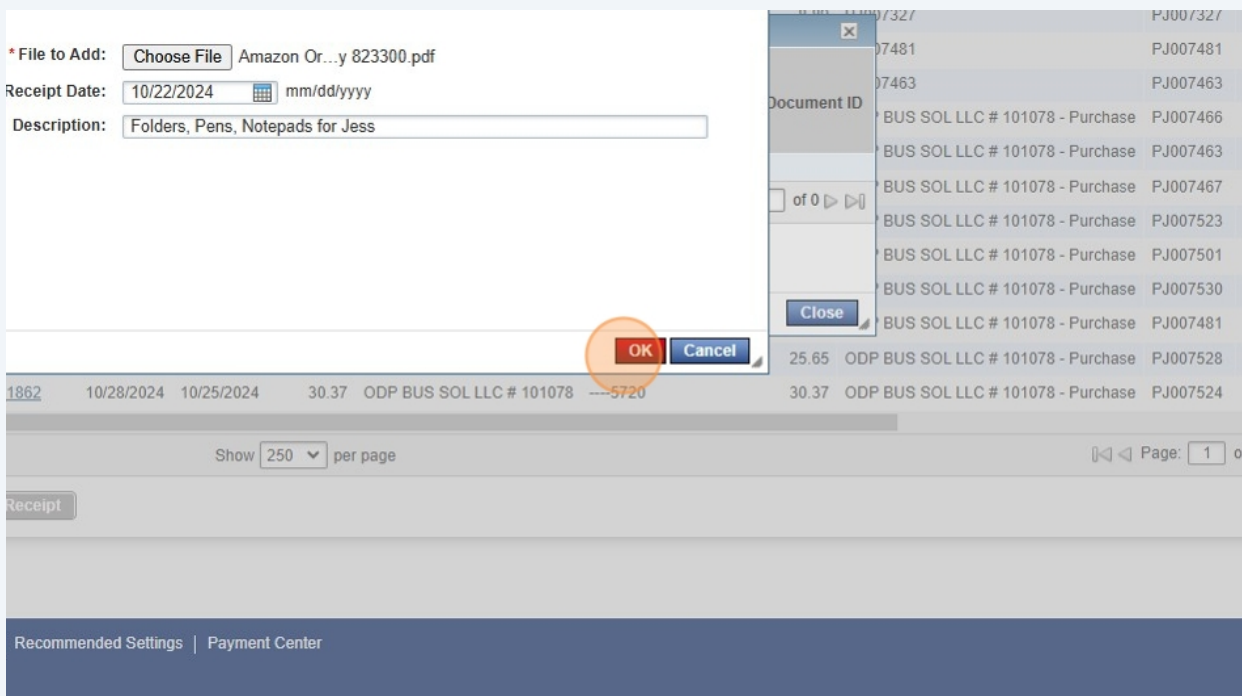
* File to Add: Choose File Amazon Or…y 823300.pdf
Receipt Date: 10/22/2024 mm/dd/yyyy
Description: Folders, Pens, Notepads for Jess

OK Cancel

Document ID

of 0

Close

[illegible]7327 PJ007327
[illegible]7481 PJ007481
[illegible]7463 PJ007463
BUS SOL LLC # 101078 - Purchase PJ007466
BUS SOL LLC # 101078 - Purchase PJ007463
BUS SOL LLC # 101078 - Purchase PJ007467
BUS SOL LLC # 101078 - Purchase PJ007523
BUS SOL LLC # 101078 - Purchase PJ007501
BUS SOL LLC # 101078 - Purchase PJ007530
BUS SOL LLC # 101078 - Purchase PJ007481
25.65 ODP BUS SOL LLC # 101078 - Purchase PJ007528
1862 10/28/2024 10/25/2024 30.37 ODP BUS SOL LLC # 101078 ----5720 30.37 ODP BUS SOL LLC # 101078 - Purchase PJ007524

Show 250 per page

Page: 1 o

Receipt

Recommended Settings | Payment Center